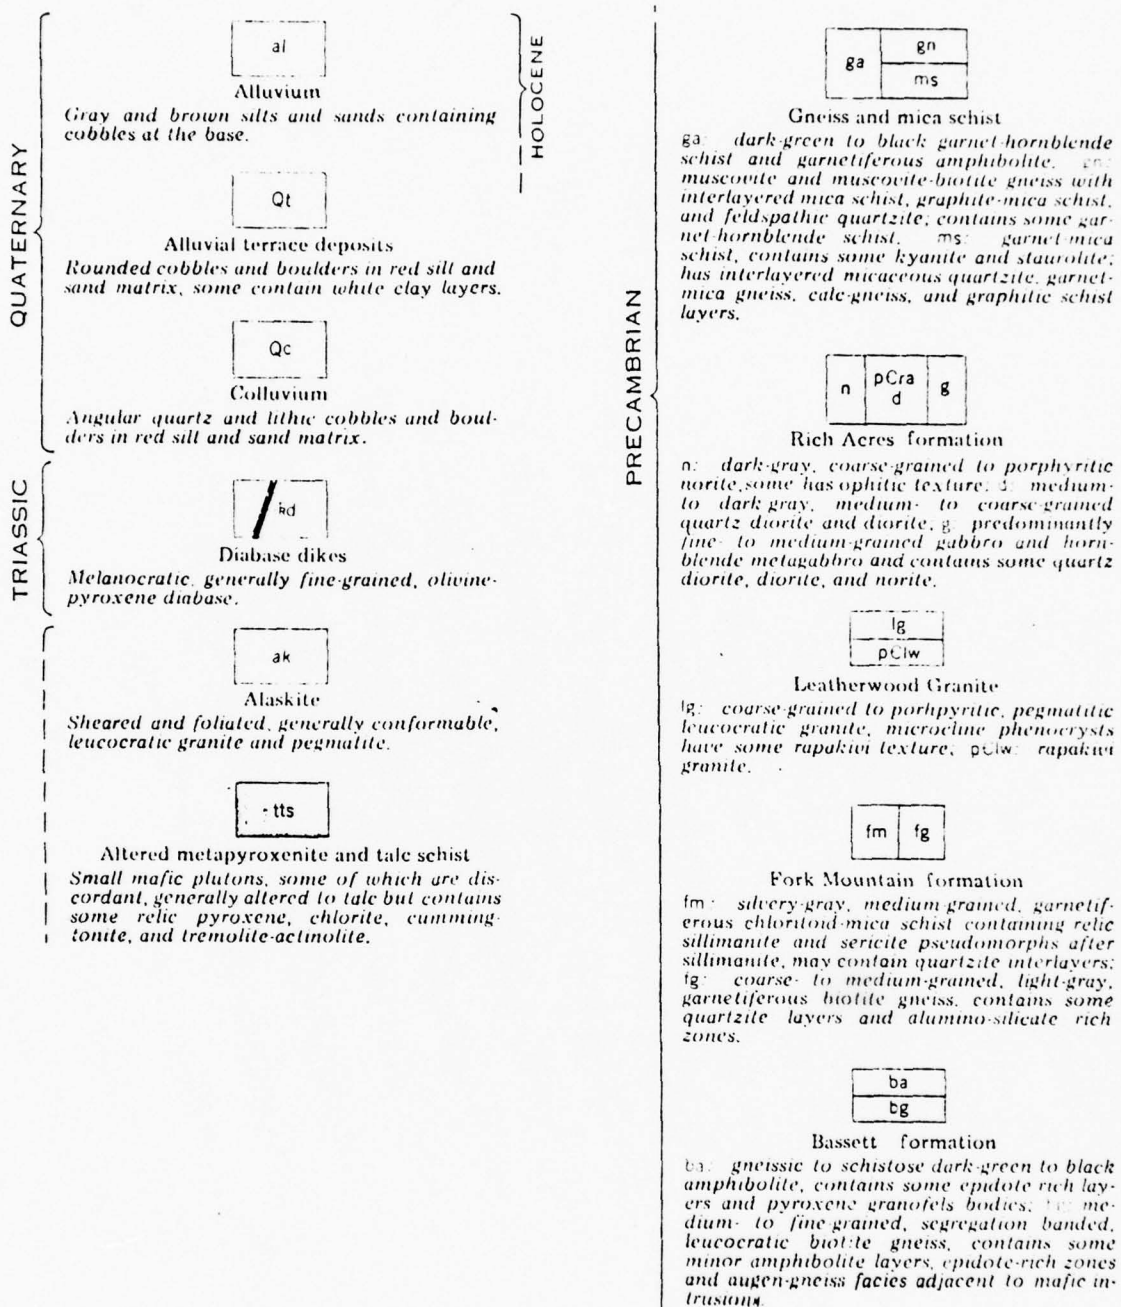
QUATERNARY

HOLOCENE

al

Alluvium
Gray and brown silts and sands containing cobbles at the base.

Qt

Alluvial terrace deposits
Rounded cobbles and boulders in red silt and sand matrix, some contain white clay layers.

Qc

Colluvium
Angular quartz and lithic cobbles and boulders in red silt and sand matrix.

TRIASSIC

Rd

Diabase dikes
Melanocratic, generally fine-grained, olivine-pyroxene diabase.

ak

Alaskite
Sheared and foliated, generally conformable, leucocratic granite and pegmatite.

tts

Altered metapyroxenite and talc schist
Small mafic plutons, some of which are discordant, generally altered to talc but contains some relic pyroxene, chlorite, cummingtonite, and tremolite-actinolite.

PRECAMBRIAN

ga | gn | ms

Gneiss and mica schist
ga: dark-green to black garnet-hornblende schist and garnetiferous amphibolite. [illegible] muscovite and muscovite-biotite gneiss with interlayered mica schist, graphite-mica schist, and feldspathic quartzite; contains some garnet-hornblende schist. ms: garnet-mica schist, contains some kyanite and staurolite; has interlayered micaceous quartzite, garnet-mica gneiss, calc-gneiss, and graphitic schist layers.

n | pCra d | g

Rich Acres formation
n: dark-gray, coarse-grained to porphyritic norite, some has ophitic texture. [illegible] medium- to dark gray, medium- to coarse-grained quartz diorite and diorite. g: predominantly fine- to medium-grained gabbro and hornblende metagabbro and contains some quartz diorite, diorite, and norite.

lg
pClw

Leatherwood Granite
lg: coarse-grained to porhpyritic, pegmatitic leucocratic granite, microcline phenocrysts have some rapakivi texture; pClw: rapakivi granite.

fm | fg

Fork Mountain formation
fm: silvery-gray, medium-grained, garnetiferous chloritoid-mica schist containing relic sillimanite and sericite pseudomorphs after sillimanite, may contain quartzite interlayers; fg: coarse- to medium-grained, light-gray, garnetiferous biotite gneiss, contains some quartzite layers and alumino-silicate rich zones.

ba
bg

Bassett formation
ba: gneissic to schistose dark-green to black amphibolite, contains some epidote rich layers and pyroxene granofels bodies; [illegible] medium- to fine-grained, segregation banded, leucocratic biotite gneiss, contains some minor amphibolite layers, epidote-rich zones and augen-gneiss facies adjacent to mafic intrusions.